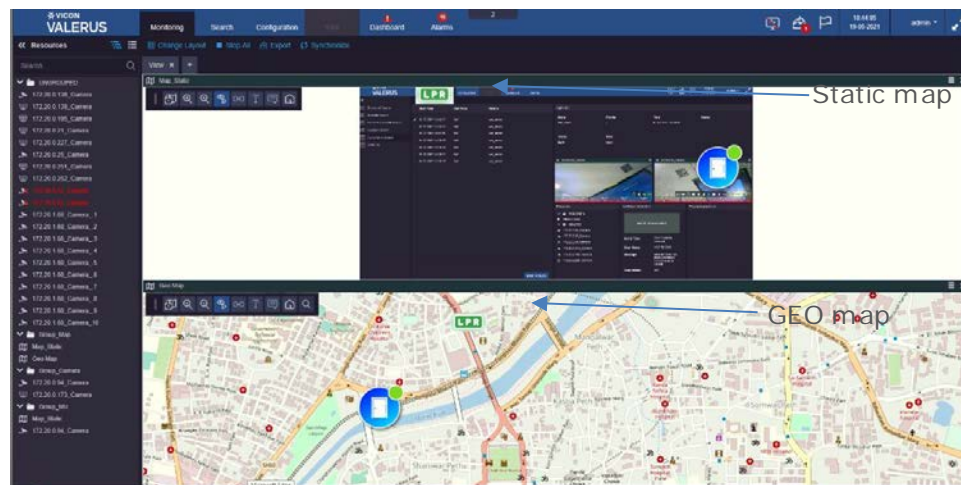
VICON
VALERUS

Monitoring Search Configuration Dashboard Alarms

admin

<< Resources

Search

UNGROUPED
172.20.0.138_Camera
172.20.0.138_Camera
172.20.0.195_Camera
172.20.0.21_Camera
172.20.0.227_Camera
172.20.0.25_Camera
172.20.0.251_Camera
172.20.0.252_Camera
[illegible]
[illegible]
172.20.1.66_Camera_1
172.20.1.66_Camera_2
172.20.1.66_Camera_3
172.20.1.66_Camera_4
172.20.1.66_Camera_5
172.20.1.66_Camera_6
172.20.1.66_Camera_7
172.20.1.66_Camera_8
172.20.1.66_Camera_9
172.20.1.66_Camera_10
Group_Map
Map_Static
Geo Map
Group_Camera
172.20.0.94_Camera
172.20.0.173_Camera
Group_Mix
Map_Static
172.20.0.94_Camera

Change Layout Stop All Export Synchronize

View +

Map_Static

LPR

Static map

Geo Map

LPR

GEO map